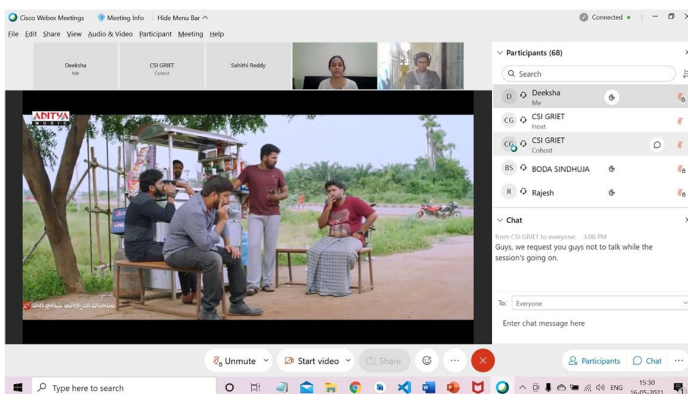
Cisco Webex Meetings   Meeting Info   Hide Menu Bar ^

Connected •

File  Edit  Share  View  Audio & Video  Participant  Meeting  Help

Deeksha
Me

CSI GRIET
Cohost

Sahithi Reddy

ADITYA MUSIC

Participants (68)

Search

D  Deeksha
Me

CG  CSI GRIET
Host

CG  CSI GRIET
Cohost

BS  BODA SINDHUJA

R  Rajesh

Chat

from CSI GRIET to everyone:   3:08 PM
Guys, we request you guys not to talk while the session's going on.

To:  Everyone

Enter chat message here

Unmute   Start video   Share

Participants   Chat

Type here to search

ENG   15:30   16-05-2021